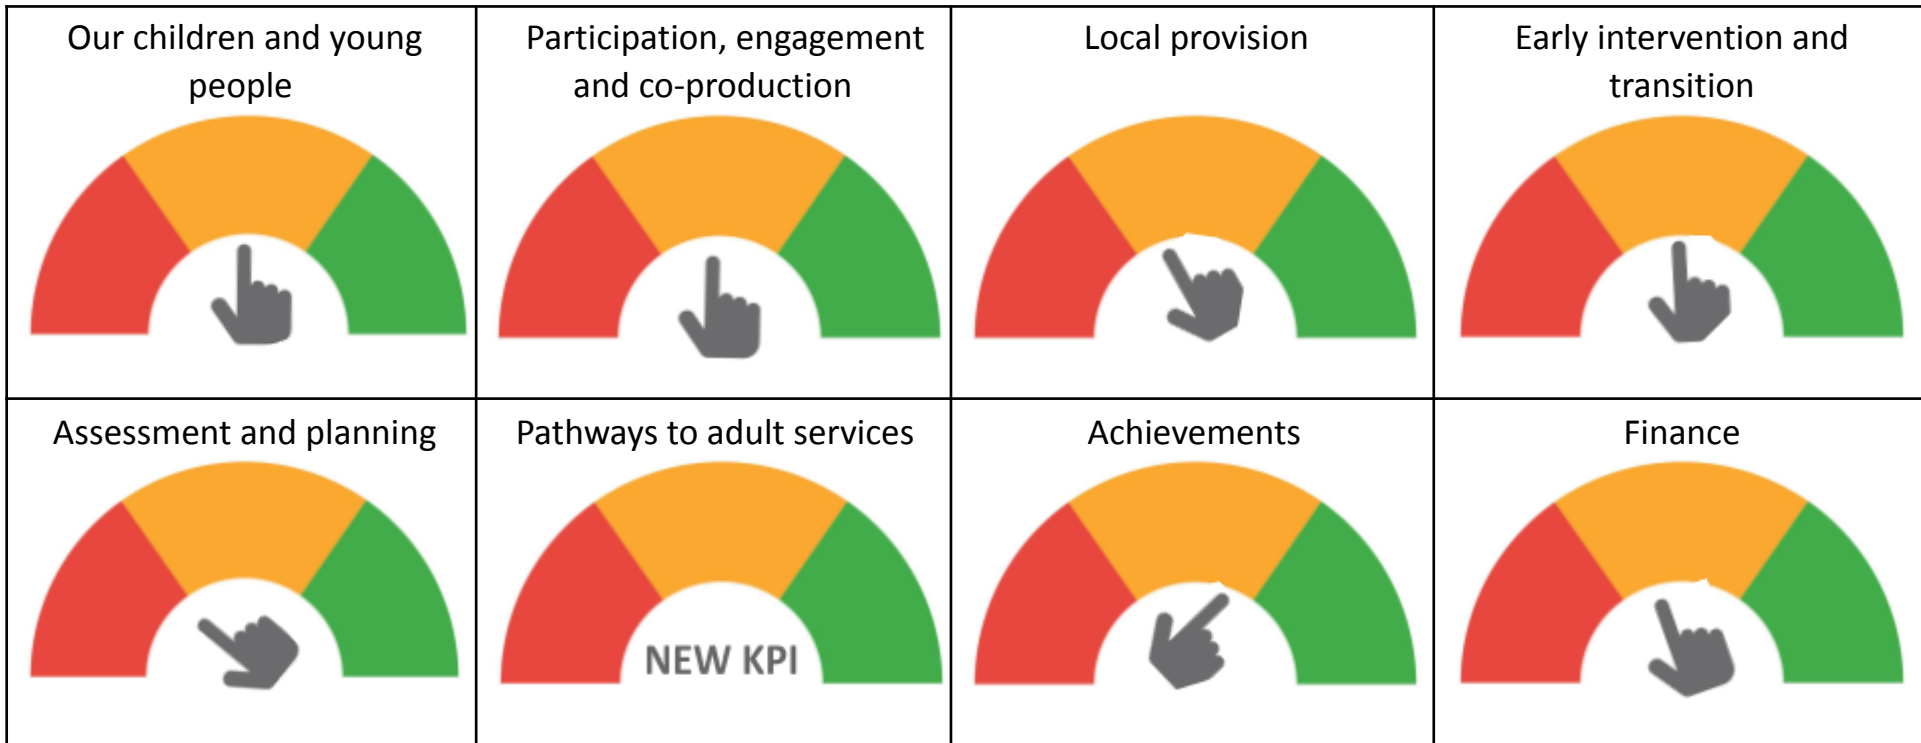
| Our children and young people | Participation, engagement and co-production | Local provision | Early intervention and transition |
|---|---|---|---|
| Assessment and planning | Pathways to adult services<br>NEW KPI | Achievements | Finance |